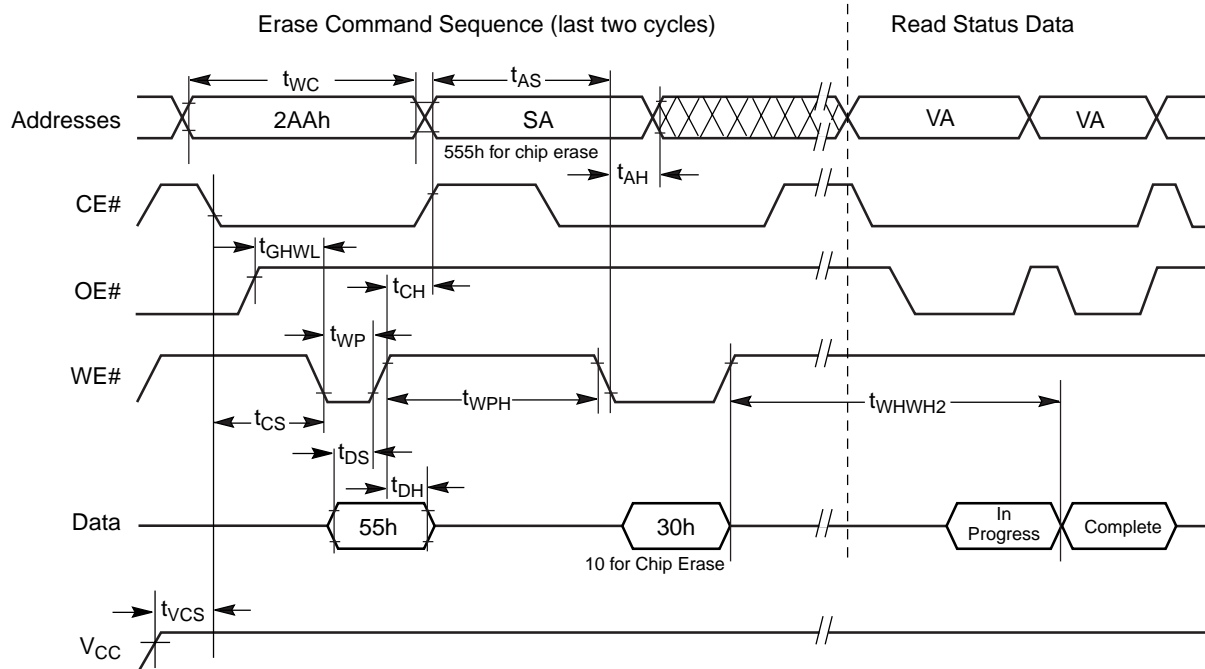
Erase Command Sequence (last two cycles)

Read Status Data

$t_{WC}$

$t_{AS}$

Addresses

2AAh

SA

VA

VA

555h for chip erase

$t_{AH}$

CE#

$t_{GHWL}$

OE#

$t_{CH}$

$t_{WP}$

WE#

$t_{WPH}$

$t_{WHWH2}$

$t_{CS}$

$t_{DS}$

$t_{DH}$

Data

55h

30h

In Progress

Complete

10 for Chip Erase

$t_{VCS}$

$V_{CC}$